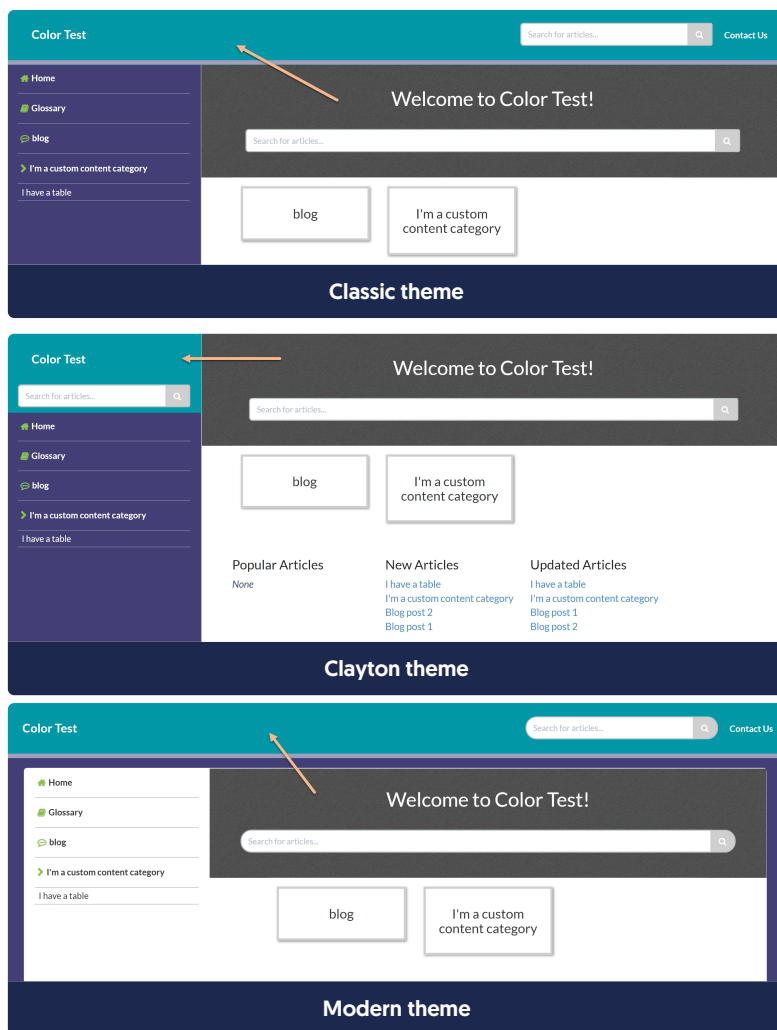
Color Test

Search for articles...

Contact Us

Home

Glossary

blog

I'm a custom content category

I have a table

Welcome to Color Test!

Search for articles...

blog

I'm a custom content category

Classic theme

Color Test

Search for articles...

Home

Glossary

blog

I'm a custom content category

I have a table

Welcome to Color Test!

Search for articles...

blog

I'm a custom content category

Popular Articles

None

New Articles

I have a table

I'm a custom content category

Blog post 2

Blog post 1

Updated Articles

I have a table

I'm a custom content category

Blog post 1

Blog post 2

Clayton theme

Color Test

Search for articles...

Contact Us

Home

Glossary

blog

I'm a custom content category

I have a table

Welcome to Color Test!

Search for articles...

blog

I'm a custom content category

Modern theme